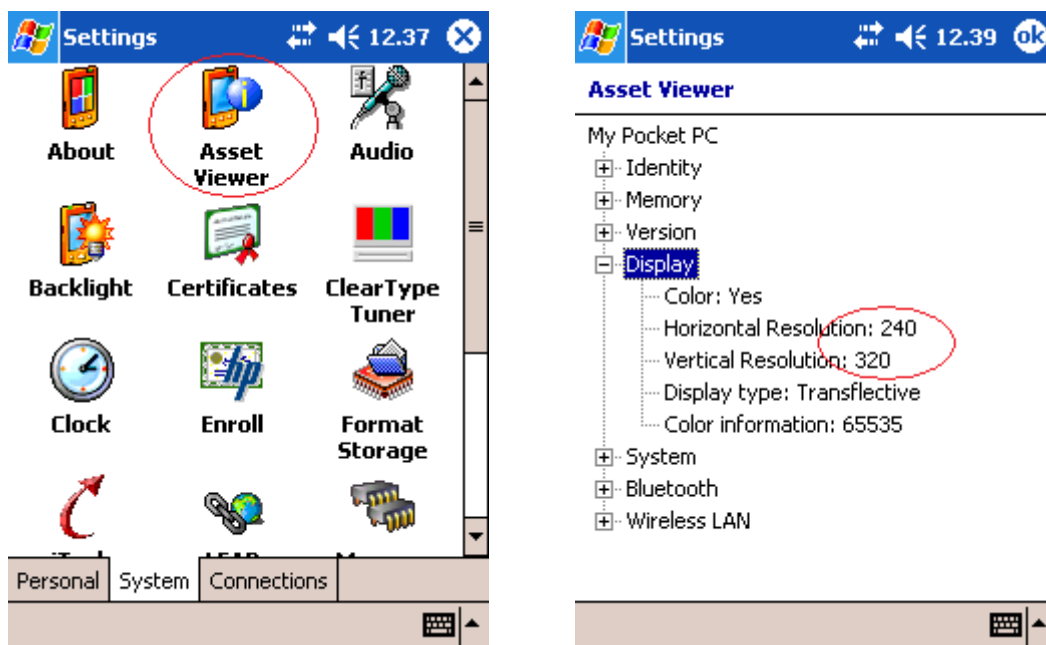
Settings 12.37

About

Asset Viewer

Audio

Backlight

Certificates

ClearType Tuner

Clock

Enroll

Format Storage

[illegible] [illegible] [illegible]

Personal System Connections

Settings 12.39 ok

Asset Viewer

My Pocket PC
Identity
Memory
Version
Display
Color: Yes
Horizontal Resolution: 240
Vertical Resolution: 320
Display type: Transflective
Color information: 65535
System
Bluetooth
Wireless LAN